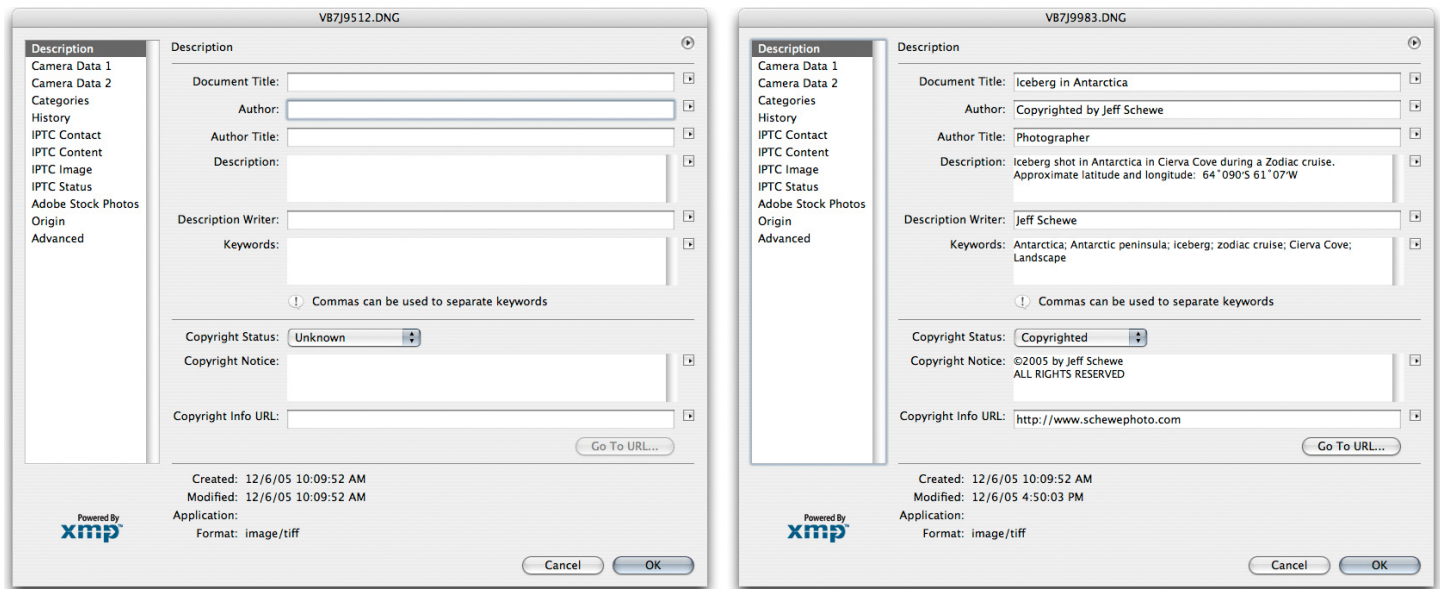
VB7J9512.DNG

Description
Camera Data 1
Camera Data 2
Categories
History
IPTC Contact
IPTC Content
IPTC Image
IPTC Status
Adobe Stock Photos
Origin
Advanced

Description

Document Title:

Author:

Author Title:

Description:

Description Writer:

Keywords:

Commas can be used to separate keywords

Copyright Status: Unknown

Copyright Notice:

Copyright Info URL:

Go To URL...

Created: 12/6/05 10:09:52 AM
Modified: 12/6/05 10:09:52 AM
Application:
Format: image/tiff

Powered By xmp

Cancel OK

VB7J9983.DNG

Description
Camera Data 1
Camera Data 2
Categories
History
IPTC Contact
IPTC Content
IPTC Image
IPTC Status
Adobe Stock Photos
Origin
Advanced

Description

Document Title: Iceberg in Antarctica

Author: Copyrighted by Jeff Schewe

Author Title: Photographer

Description: Iceberg shot in Antarctica in Cierva Cove during a Zodiac cruise. Approximate latitude and longitude: 64˚090'S 61˚07'W

Description Writer: Jeff Schewe

Keywords: Antarctica; Antarctic peninsula; iceberg; zodiac cruise; Cierva Cove; Landscape

Commas can be used to separate keywords

Copyright Status: Copyrighted

Copyright Notice: ©2005 by Jeff Schewe
ALL RIGHTS RESERVED

Copyright Info URL: http://www.schewephoto.com

Go To URL...

Created: 12/6/05 10:09:52 AM
Modified: 12/6/05 4:50:03 PM
Application:
Format: image/tiff

Powered By xmp

Cancel OK